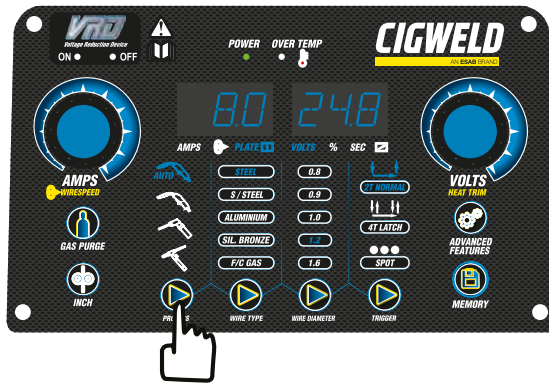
VRD
Voltage Reduction Device
ON OFF

POWER OVER TEMP

CIGWELD
AN ESAB BRAND

8.0 24.8

AMPS PLATE VOLTS % SEC

AMPS
WIRESPEED

VOLTS
HEAT TRIM

AUTO

STEEL
S / STEEL
ALUMINIUM
SIL. BRONZE
F/C GAS

0.8
0.9
1.0
1.2
1.6

2T NORMAL
4T LATCH
SPOT

GAS PURGE
INCH

ADVANCED FEATURES
MEMORY

PRO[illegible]S
WIRE TYPE
WIRE DIAMETER
TRIGGER